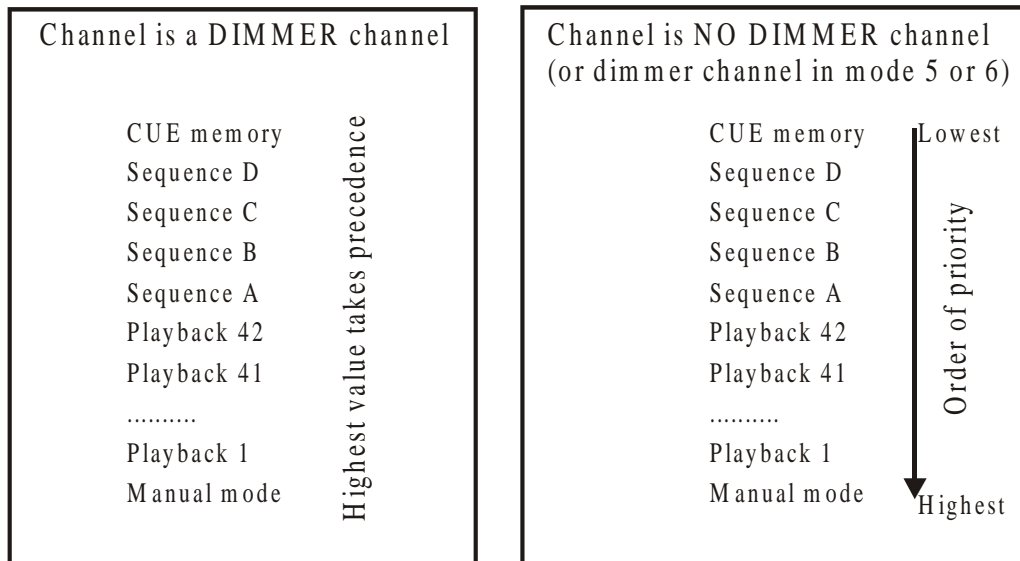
Channel is a DIMMER channel

CUE memory
Sequence D
Sequence C
Sequence B
Sequence A
Playback 42
Playback 41
..........
Playback 1
Manual mode

Highest value takes precedence

Channel is NO DIMMER channel
(or dimmer channel in mode 5 or 6)

CUE memory
Sequence D
Sequence C
Sequence B
Sequence A
Playback 42
Playback 41
..........
Playback 1
Manual mode

Lowest
Order of priority
Highest